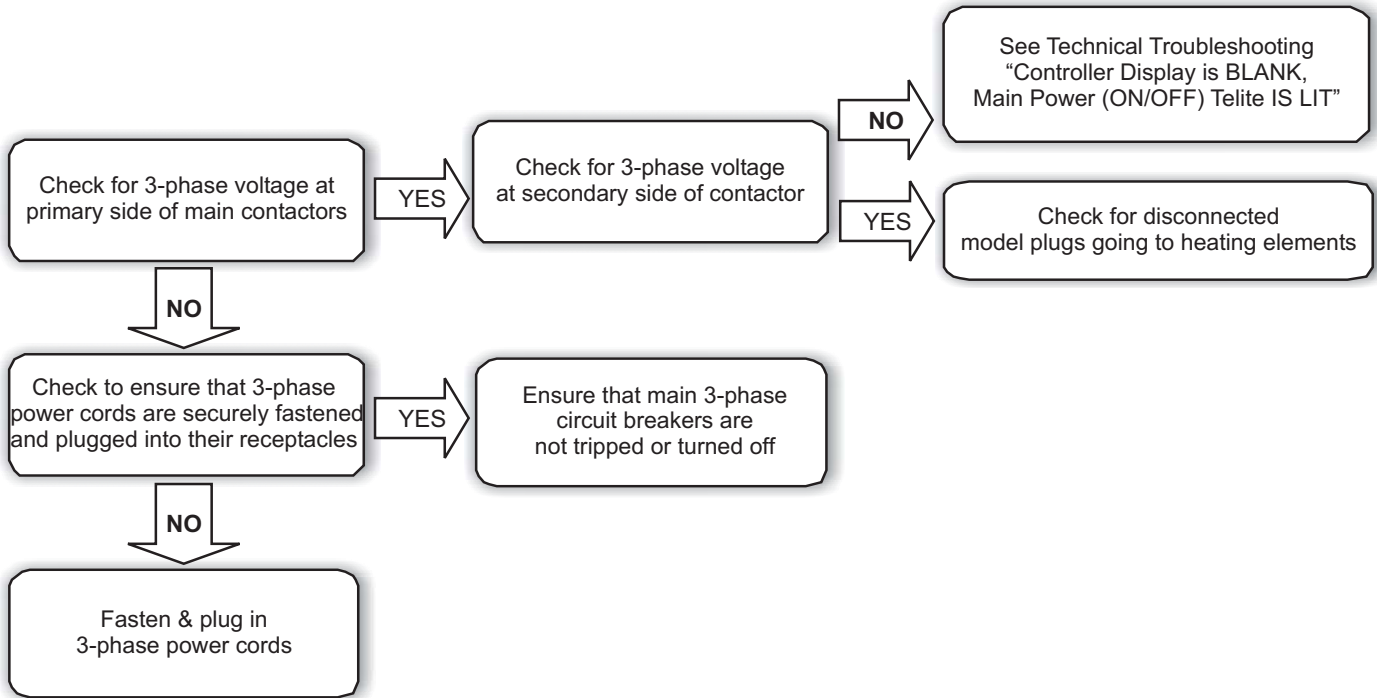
See Technical Troubleshooting "Controller Display is BLANK, Main Power (ON/OFF) Telite IS LIT"

NO

Check for 3-phase voltage at primary side of main contactors

YES

Check for 3-phase voltage at secondary side of contactor

YES

Check for disconnected model plugs going to heating elements

NO

Check to ensure that 3-phase power cords are securely fastened and plugged into their receptacles

YES

Ensure that main 3-phase circuit breakers are not tripped or turned off

NO

Fasten & plug in 3-phase power cords